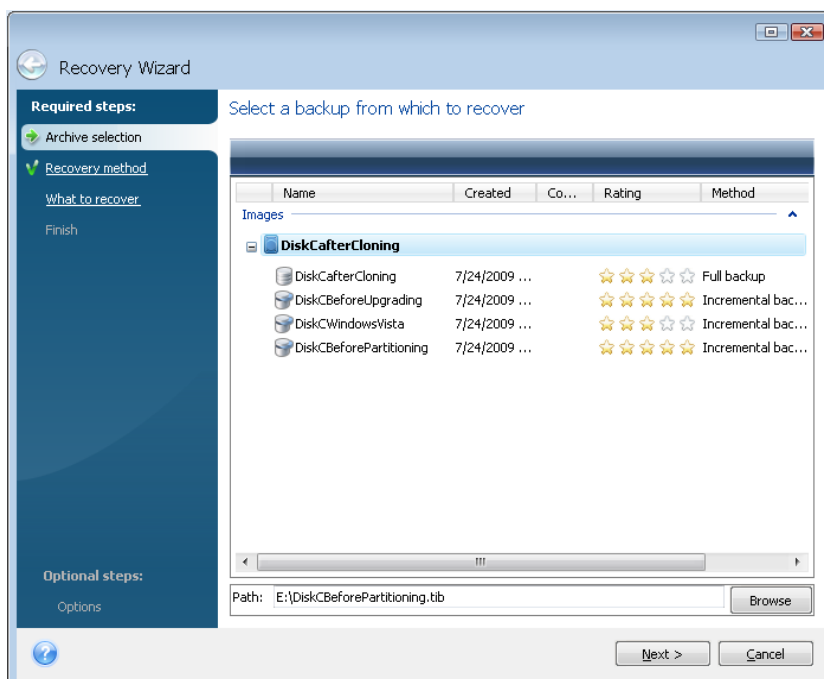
Recovery Wizard

Required steps:

Archive selection

Recovery method

What to recover

Finish

Optional steps:

Options

Select a backup from which to recover

| Name | Created | Co... | Rating | Method |
|---|---|---|---|---|
| Images | | | | |
| DiskCafterCloning | | | | |
| DiskCafterCloning | 7/24/2009 ... | | | Full backup |
| DiskCBeforeUpgrading | 7/24/2009 ... | | | Incremental bac... |
| DiskCWindowsVista | 7/24/2009 ... | | | Incremental bac... |
| DiskCBeforePartitioning | 7/24/2009 ... | | | Incremental bac... |

Path: E:\DiskCBeforePartitioning.tib

Browse

Next >

Cancel